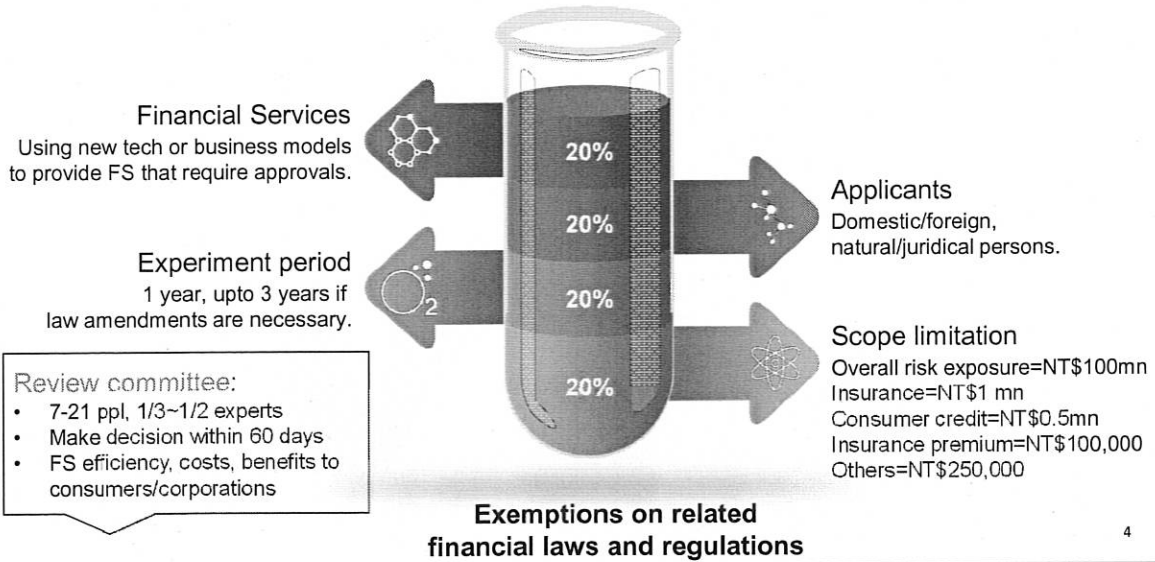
Financial Services
Using new tech or business models to provide FS that require approvals.

Experiment period
1 year, upto 3 years if law amendments are necessary.

Review committee:
- 7-21 ppl, 1/3~1/2 experts
- Make decision within 60 days
- FS eficiency, costs, benefits to consumers/corporations

20%
20%
20%
20%

$O_2$

Applicants
Domestic/foreign, natural/juridical persons.

Scope limitation
Overall risk exposure=NT\$100mn
Insurance=NT\$1 mn
Consumer credit=NT\$0.5mn
Insurance premium=NT\$100,000
Others=NT\$250,000

Exemptions on related financial laws and regulations

4